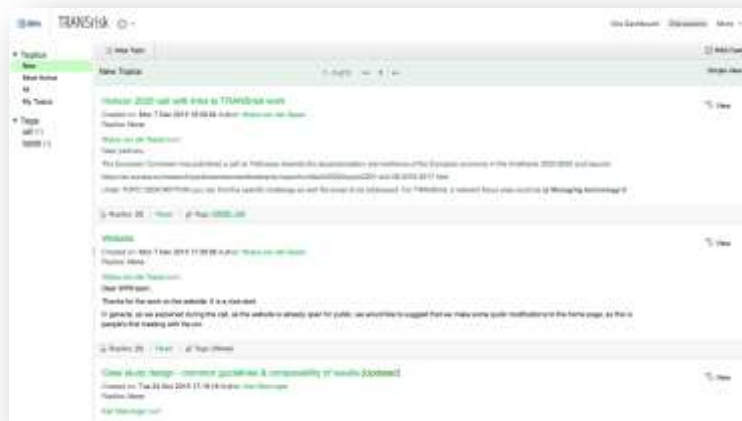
TRANSrisk

Site Dashboard Discussions More

▼ Topics
New
Most Active
All
My Topics

▼ Tags
ART (1)
SEED (1)

New Topic

New Topics

Horizon 2020 call with links to TRANSrisk work

Created on: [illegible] Author: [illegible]
Replies: None

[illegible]
Dear partners,
The European Commission has published a call on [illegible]
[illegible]
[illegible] Managing technology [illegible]

Replies: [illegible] | Read | Tags: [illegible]

View

Website

Created on: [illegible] Author: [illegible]
Replies: None

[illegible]
Dear SPRI team,
Thanks for the work on the website, it is a nice start.
In general, as we explained during the call, as the website is already open for public, we would like to suggest that we make some quick modifications to the home page, as this is people's first meeting with the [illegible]

Replies: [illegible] | Read | Tags: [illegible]

View

Case study design – common guidelines & comparability of results [Updated]

Created on: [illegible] Author: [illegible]
Replies: None

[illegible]

View